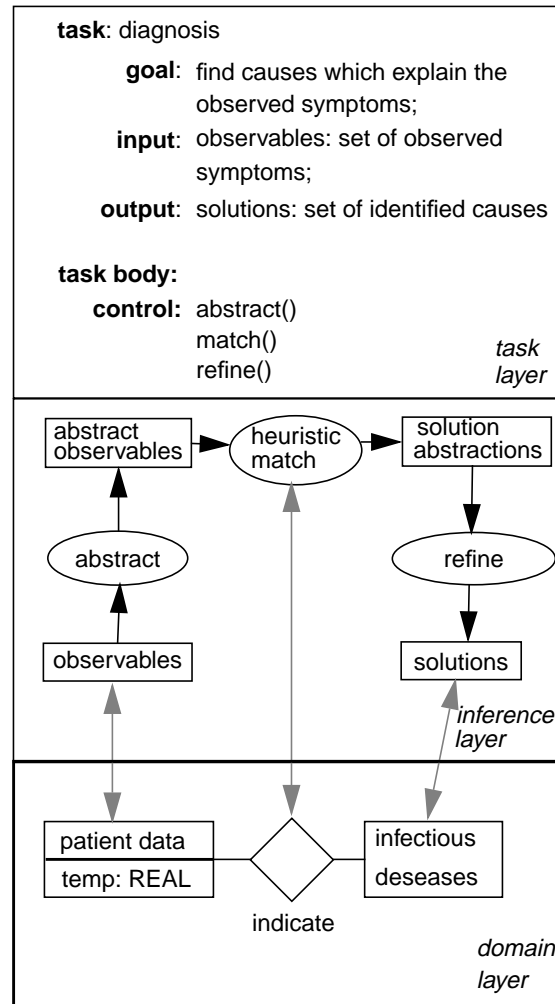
**task**: diagnosis

**goal**: find causes which explain the observed symptoms;

**input**: observables: set of observed symptoms;

**output**: solutions: set of identified causes

**task body:**

**control:** abstract()
match()
refine()

*task layer*

abstract observables

heuristic match

solution abstractions

abstract

refine

observables

solutions

*inference layer*

patient data

temp: REAL

infectious deseases

indicate

*domain layer*